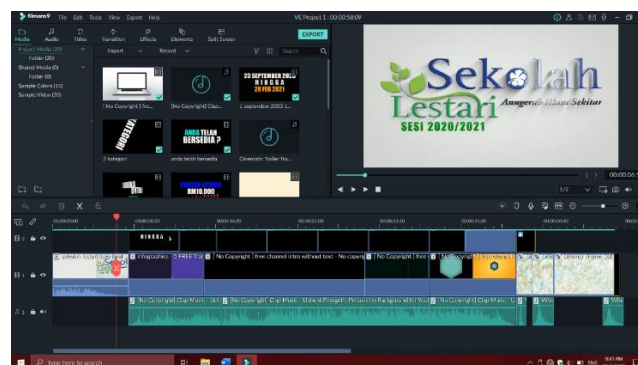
filmora9 File Edit Tools View Export Help

VE Project 1 : 00:00:58:09

Media Audio Titles Transition Effects Elements Split Screen

EXPORT

Project Media (20)
Folder (20)
Shared Media (0)
Folder (0)
Sample Colors (15)
Sample Video (20)

Import Record

Search

[No Copyright] fre...
[No Copyright] Clap...
1 september 2020 1...

23 SEPTEMBER 2020
HINGGA
20 FEB 2021

2 kategori
anda telah berseida
Cinematic Trailer Ins...

ANDA TELAH BERSEDIA ?

KATEGORI

RM10,000

Sekolah
Lestari
Anugerah Alam Sekitar
SESI 2020/2021

00:00:56:1

1/2

00:00:00:00
00:00:05:00
00:00:10:00
00:00:15:00
00:00:20:00
00:00:25:00
00:00:30:00

HINGGA

sekolah lestari logo mak
Infographics
FREE Trai
No Copyright free channel intro without text - No copyri
No Copyright free
No Copyright Free
Lestari Alam Sek

No Copyright Clap Music Upb
No Copyright Clap Music Upbeat Energetic Percussion Background Your
No Copyright Clap Music U
Wha

Type here to search